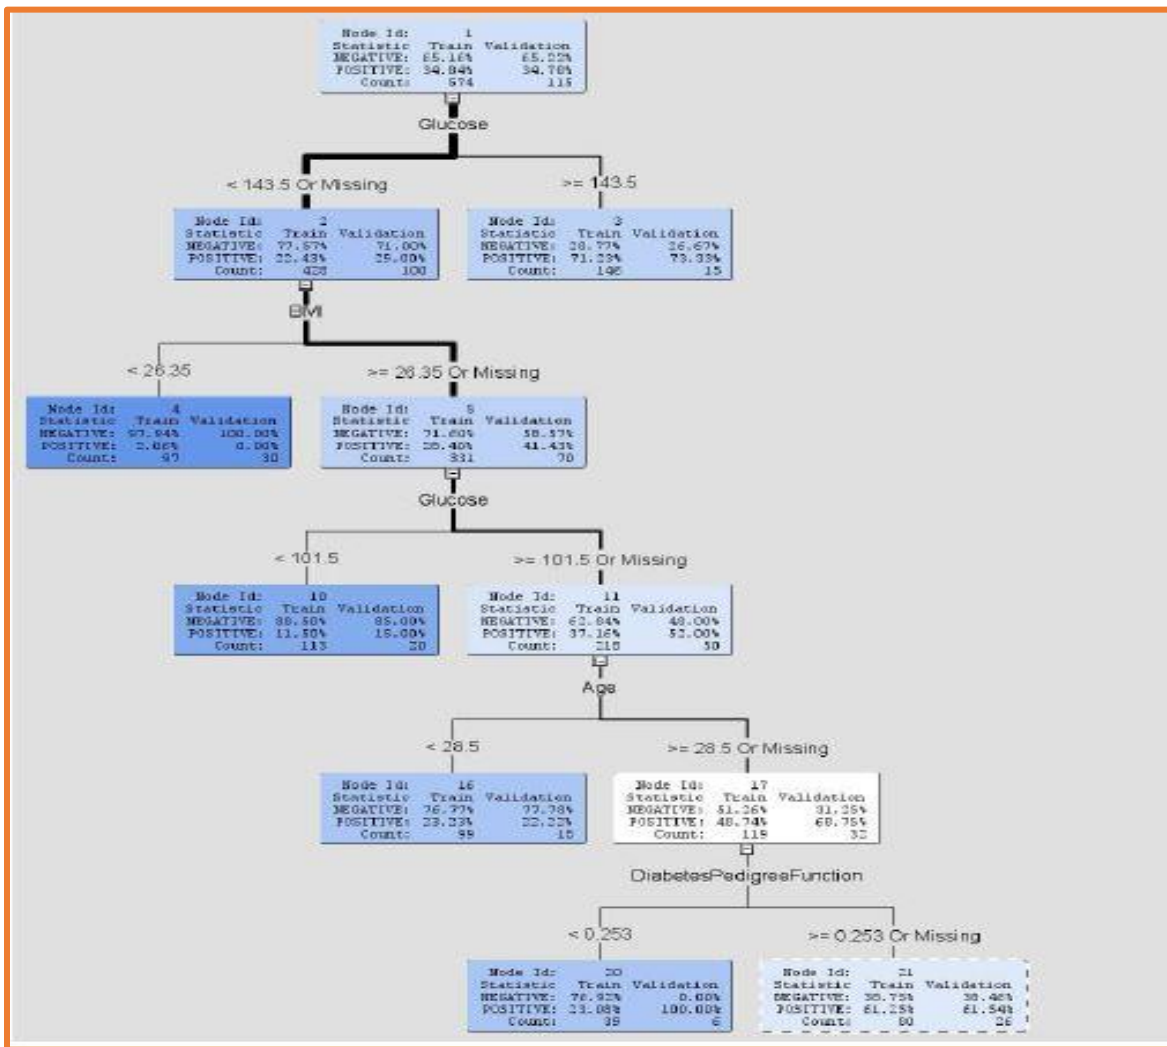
Node Id: 1
Statistic Train Validation
NEGATIVE: 65.16% 65.22%
POSITIVE: 34.84% 34.78%
Count: 574 115

Glucose

< 143.5 Or Missing

Node Id: 2
Statistic Train Validation
NEGATIVE: 77.57% 71.00%
POSITIVE: 22.43% 25.00%
Count: 428 100

>= 143.5

Node Id: 3
Statistic Train Validation
NEGATIVE: 28.77% 26.67%
POSITIVE: 71.23% 73.33%
Count: 146 15

BMI

< 26.35

Node Id: 4
Statistic Train Validation
NEGATIVE: 97.94% 100.00%
POSITIVE: 2.06% 0.00%
Count: 97 30

>= 26.35 Or Missing

Node Id: 5
Statistic Train Validation
NEGATIVE: 71.60% 58.57%
POSITIVE: 28.40% 41.43%
Count: 331 70

Glucose

< 101.5

Node Id: 10
Statistic Train Validation
NEGATIVE: 88.50% 85.00%
POSITIVE: 11.50% 15.00%
Count: 113 20

>= 101.5 Or Missing

Node Id: 11
Statistic Train Validation
NEGATIVE: 62.84% 48.00%
POSITIVE: 37.16% 52.00%
Count: 218 50

Age

< 28.5

Node Id: 16
Statistic Train Validation
NEGATIVE: 76.77% 77.78%
POSITIVE: 23.23% 22.22%
Count: 99 18

>= 28.5 Or Missing

Node Id: 17
Statistic Train Validation
NEGATIVE: 51.26% 31.25%
POSITIVE: 48.74% 68.75%
Count: 119 32

DiabetesPedigreeFunction

< 0.253

Node Id: 20
Statistic Train Validation
NEGATIVE: 76.92% 0.00%
POSITIVE: 23.08% 100.00%
Count: 39 6

>= 0.253 Or Missing

Node Id: 21
Statistic Train Validation
NEGATIVE: 38.75% 38.46%
POSITIVE: 61.25% 61.54%
Count: 80 26